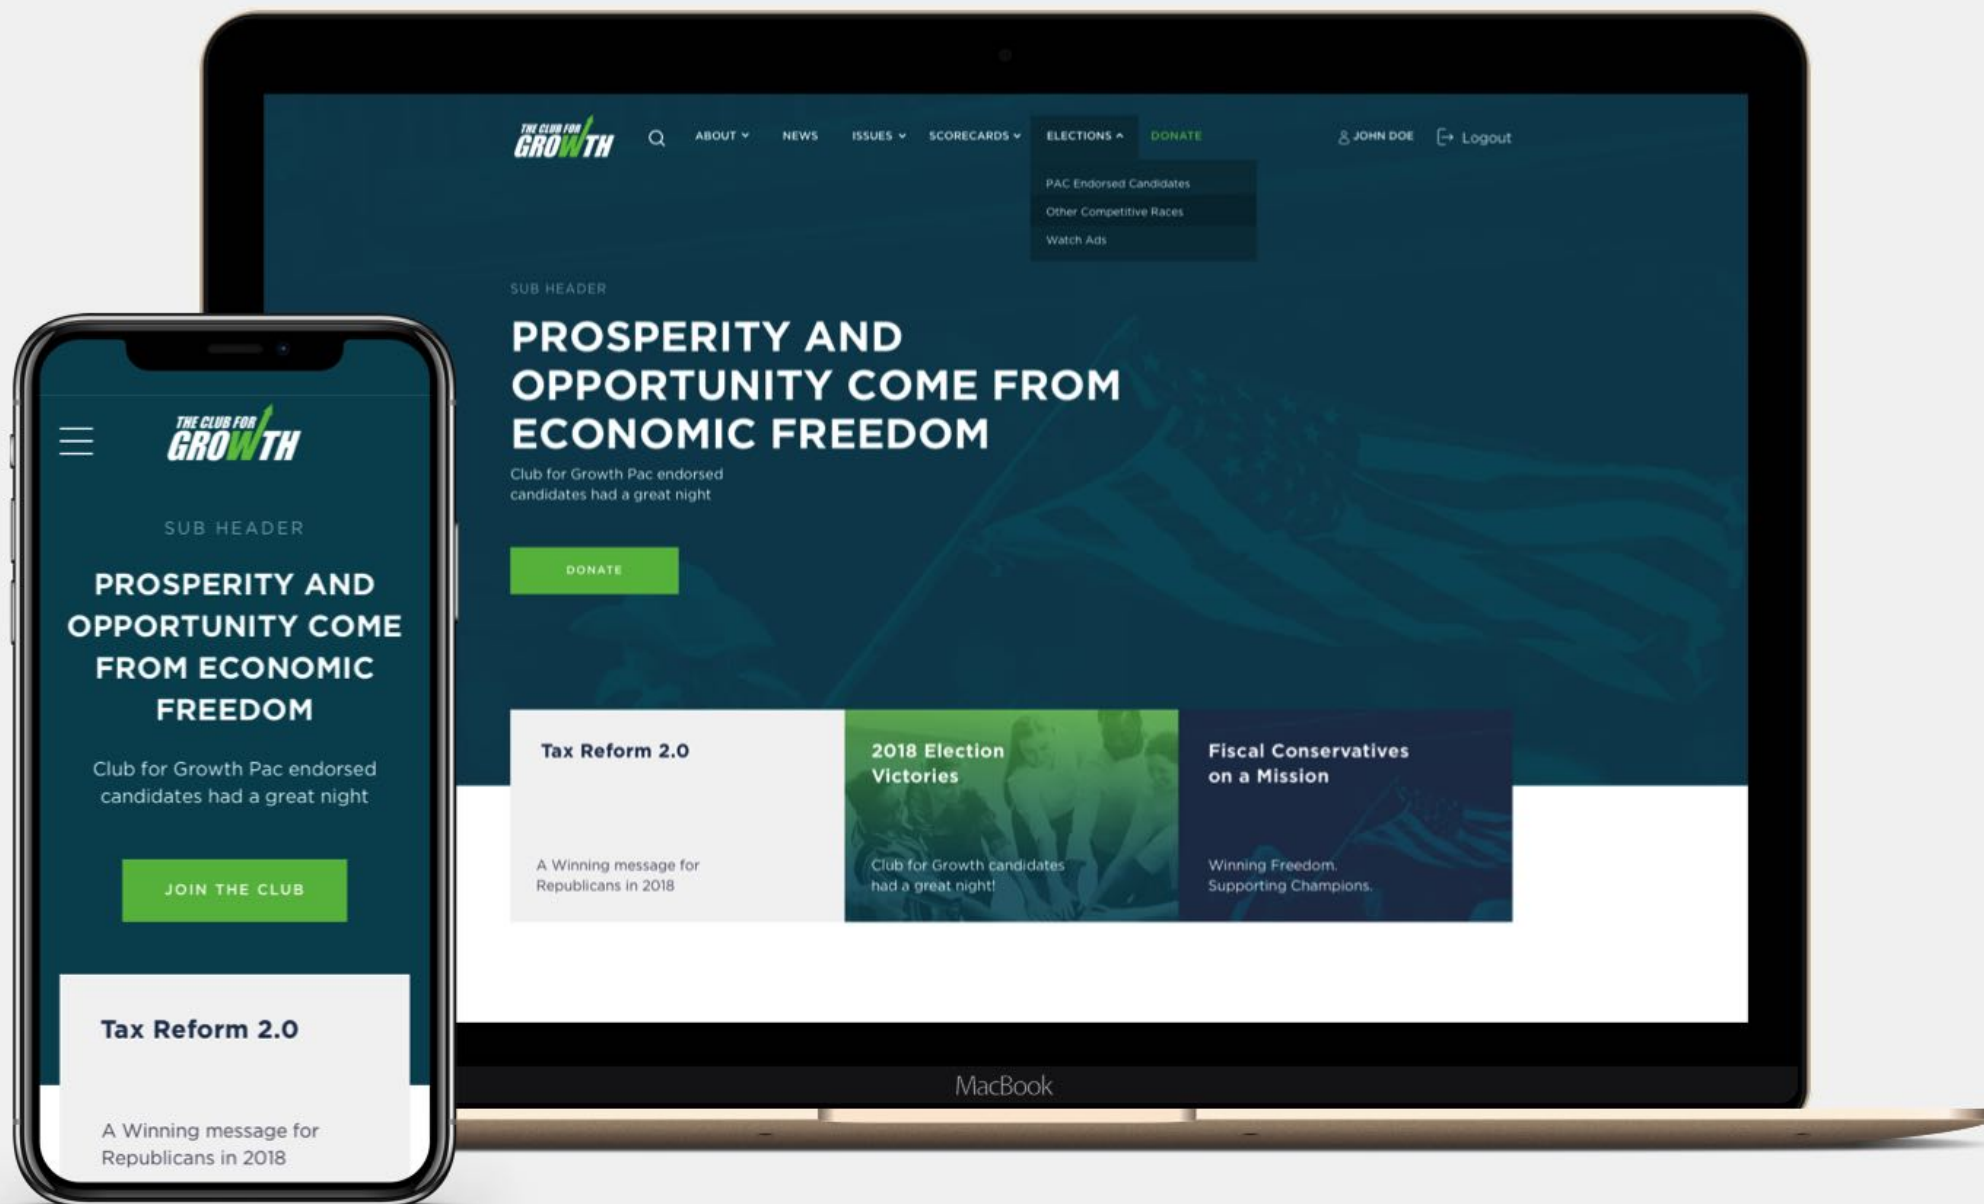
THE CLUB FOR GROWTH

ABOUT NEWS ISSUES SCORECARDS ELECTIONS DONATE

JOHN DOE Logout

PAC Endorsed Candidates
Other Competitive Races
Watch Ads

SUB HEADER

PROSPERITY AND OPPORTUNITY COME FROM ECONOMIC FREEDOM

Club for Growth Pac endorsed candidates had a great night

DONATE

Tax Reform 2.0

A Winning message for Republicans in 2018

2018 Election Victories

Club for Growth candidates had a great night!

Fiscal Conservatives on a Mission

Winning Freedom. Supporting Champions.

MacBook

THE CLUB FOR GROWTH

SUB HEADER

PROSPERITY AND OPPORTUNITY COME FROM ECONOMIC FREEDOM

Club for Growth Pac endorsed candidates had a great night

JOIN THE CLUB

Tax Reform 2.0

A Winning message for Republicans in 2018